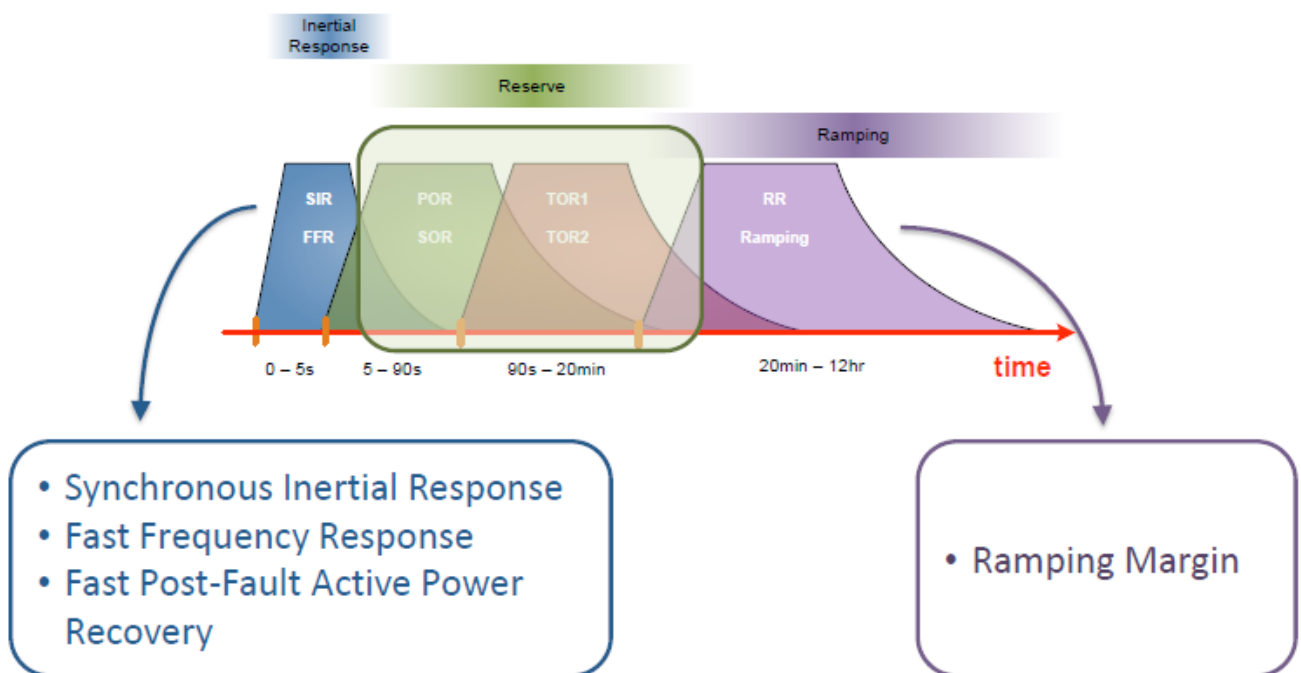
Inertial Response

Reserve

Ramping

SIR
FFR

POR
SOR

TOR1
TOR2

RR
Ramping

0 – 5s

5 – 90s

90s – 20min

20min – 12hr

time

• Synchronous Inertial Response
• Fast Frequency Response
• Fast Post-Fault Active Power Recovery

• Ramping Margin